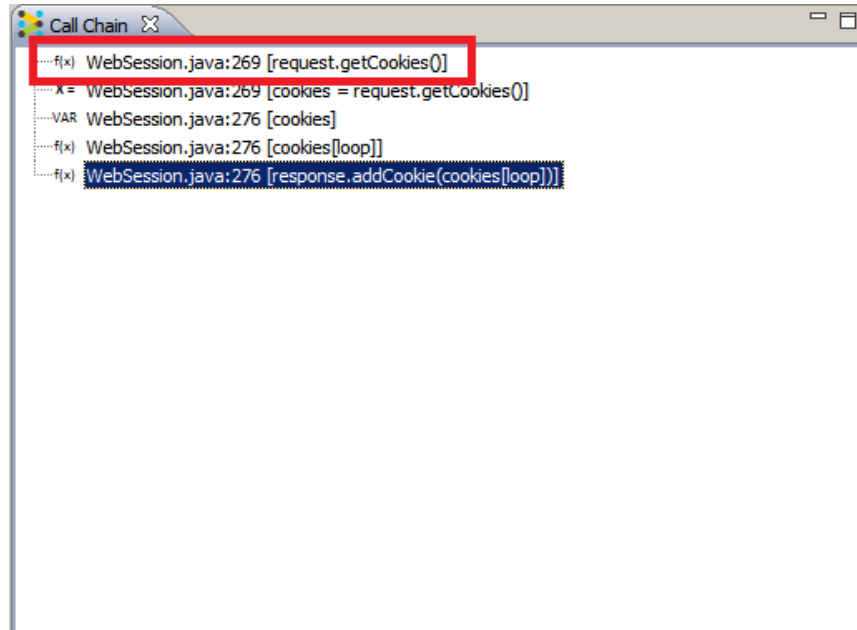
Call Chain

f(x) WebSession.java:269 [request.getCookies()]
x = WebSession.java:269 [cookies = request.getCookies()]
VAR WebSession.java:276 [cookies]
f(x) WebSession.java:276 [cookies[loop]]
f(x) WebSession.java:276 [response.addCookie(cookies[loop])]